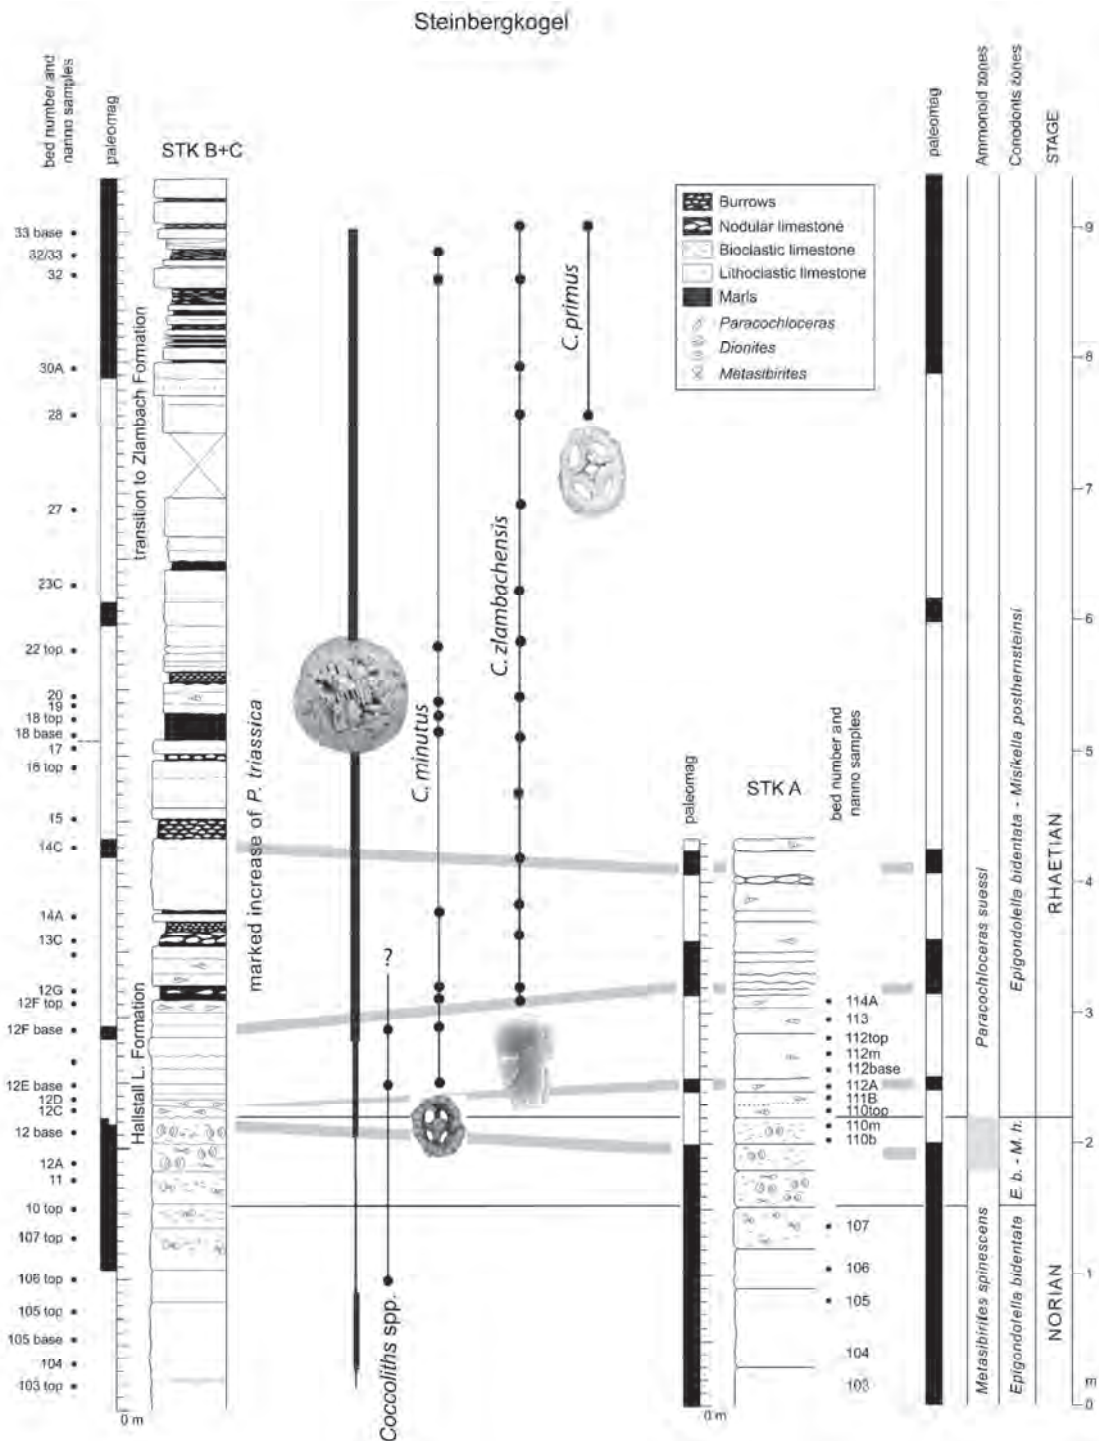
Steinbergkogel

bed number and nanno samples
paleomag
STK B+C

33 base
32/33
32
30A
28
27
23C
22 top
20
19
18 top
18 base
17
16 top
15
14C
14A
13C
12G
12F top
12F base
12E base
12D
12C
12 base
12A
11
10 top
107 top
106 top
105 top
105 base
104
103 top

transition to Zlambach Formation
Hallstatt L. Formation

0 m

marked increase of P. triassica
Coccoliths spp.
?
C. minutus
C. zlambachensis
C. primus

Burrows
Nodular limestone
Bioclastic limestone
Lithoclastic limestone
Marls
Paracochloceras
Dionites
Metasibirites

paleomag
STK A
bed number and nanno samples

114A
113
112top
112m
112base
112A
111B
110top
110m
110b
107
106
105
104
103

0 m

paleomag
Ammonoid zones
Conodonts zones
STAGE

Paracochloceras suessi
Metasibirites spinescens
Epigondolella bidentata - Misikella posthernsteinsi
E. b. - M. h.
Epigondolella bidentata
RHAETIAN
NORIAN

9
8
7
6
5
4
3
2
1
m
0